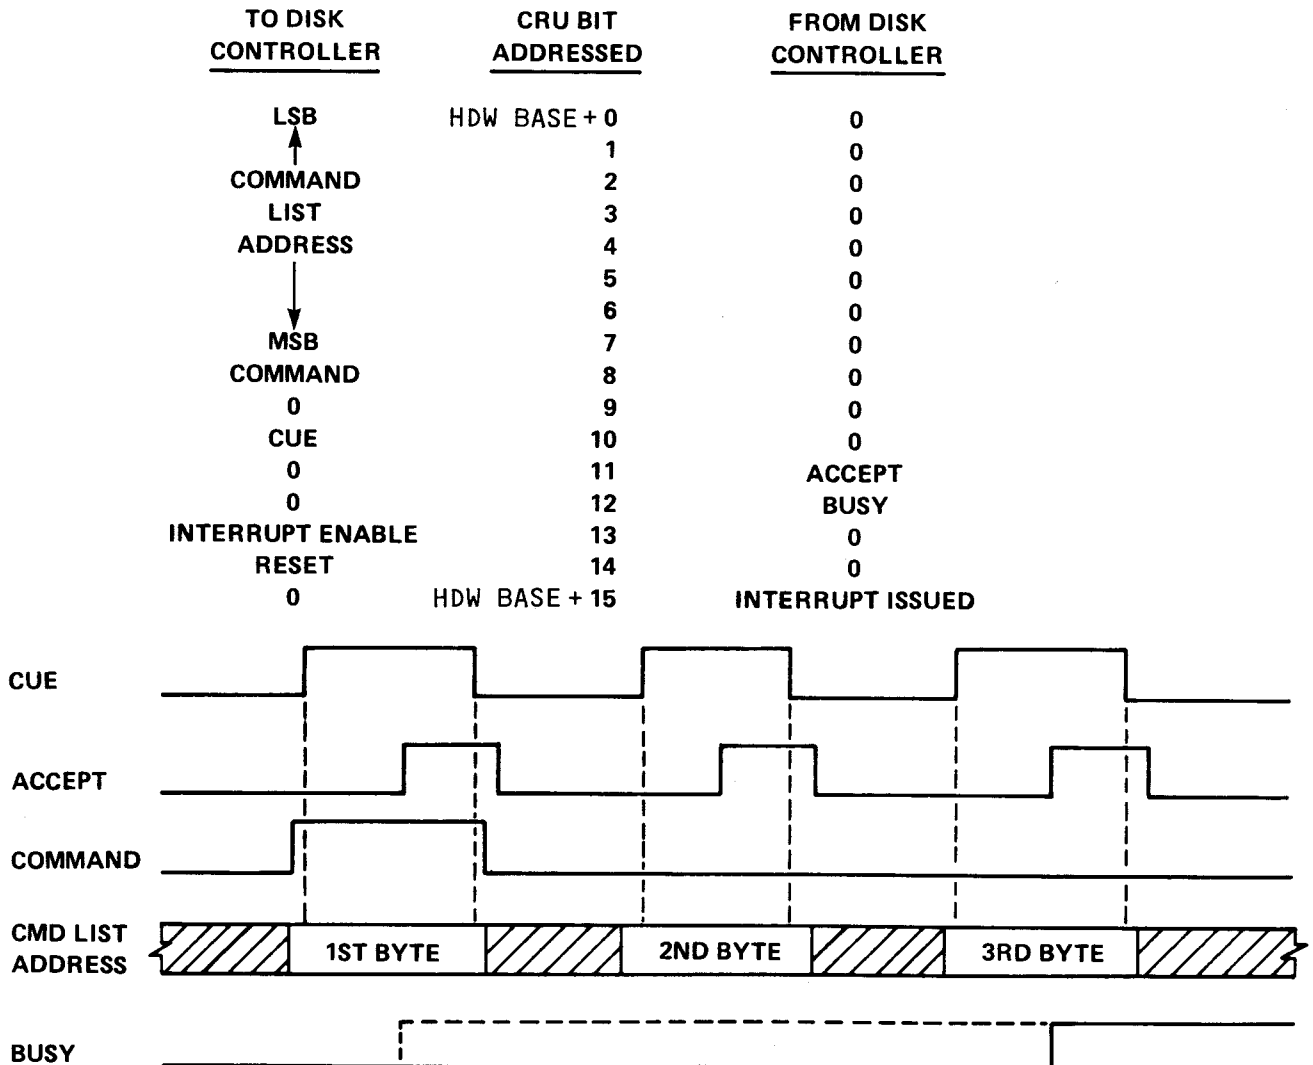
| TO DISK CONTROLLER | CRU BIT ADDRESSED | FROM DISK CONTROLLER |
|---|---|---|
| LSB | HDW BASE + 0 | 0 |
| | 1 | 0 |
| COMMAND | 2 | 0 |
| LIST | 3 | 0 |
| ADDRESS | 4 | 0 |
| | 5 | 0 |
| | 6 | 0 |
| MSB | 7 | 0 |
| COMMAND | 8 | 0 |
| 0 | 9 | 0 |
| CUE | 10 | 0 |
| 0 | 11 | ACCEPT |
| 0 | 12 | BUSY |
| INTERRUPT ENABLE | 13 | 0 |
| RESET | 14 | 0 |
| 0 | HDW BASE + 15 | INTERRUPT ISSUED |

CUE

ACCEPT

COMMAND

CMD LIST ADDRESS

1ST BYTE

2ND BYTE

3RD BYTE

BUSY